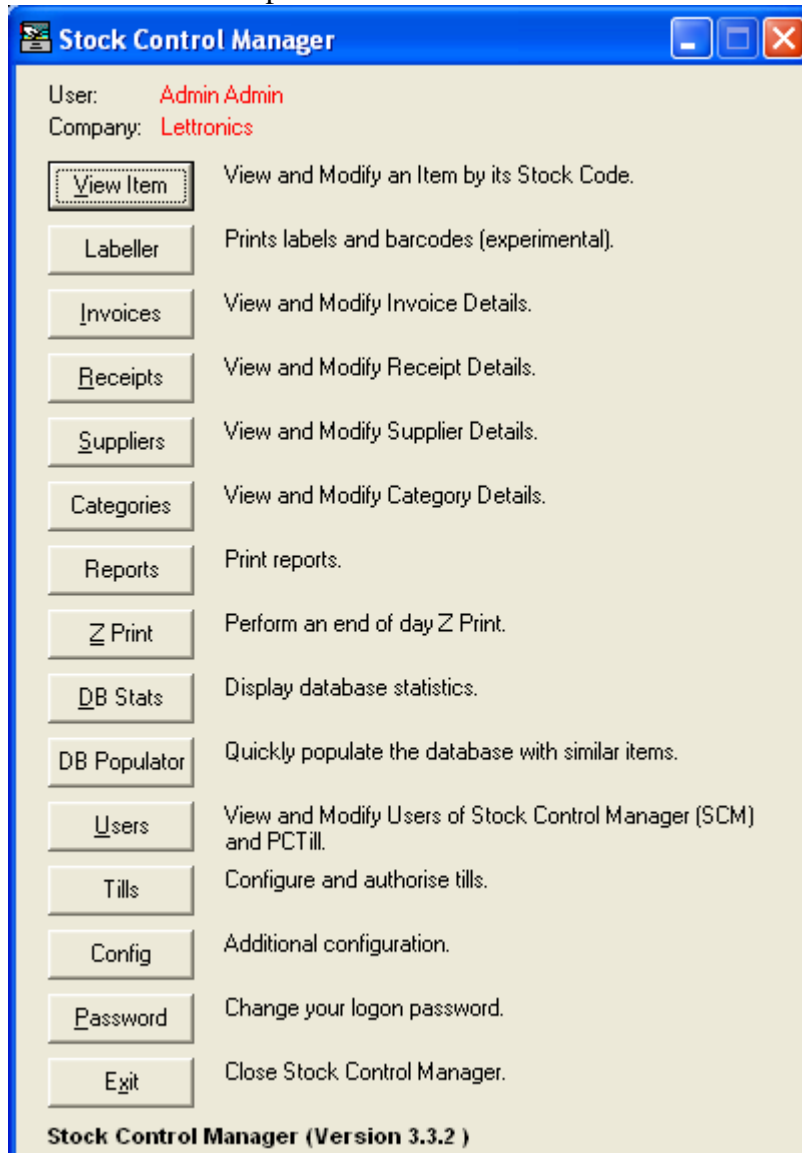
Stock Control Manager

User: Admin Admin
Company: Lettronics

View Item
View and Modify an Item by its Stock Code.

Labeller
Prints labels and barcodes (experimental).

Invoices
View and Modify Invoice Details.

Receipts
View and Modify Receipt Details.

Suppliers
View and Modify Supplier Details.

Categories
View and Modify Category Details.

Reports
Print reports.

Z Print
Perform an end of day Z Print.

DB Stats
Display database statistics.

DB Populator
Quickly populate the database with similar items.

Users
View and Modify Users of Stock Control Manager (SCM) and PCTill.

Tills
Configure and authorise tills.

Config
Additional configuration.

Password
Change your logon password.

Exit
Close Stock Control Manager.

Stock Control Manager (Version 3.3.2 )